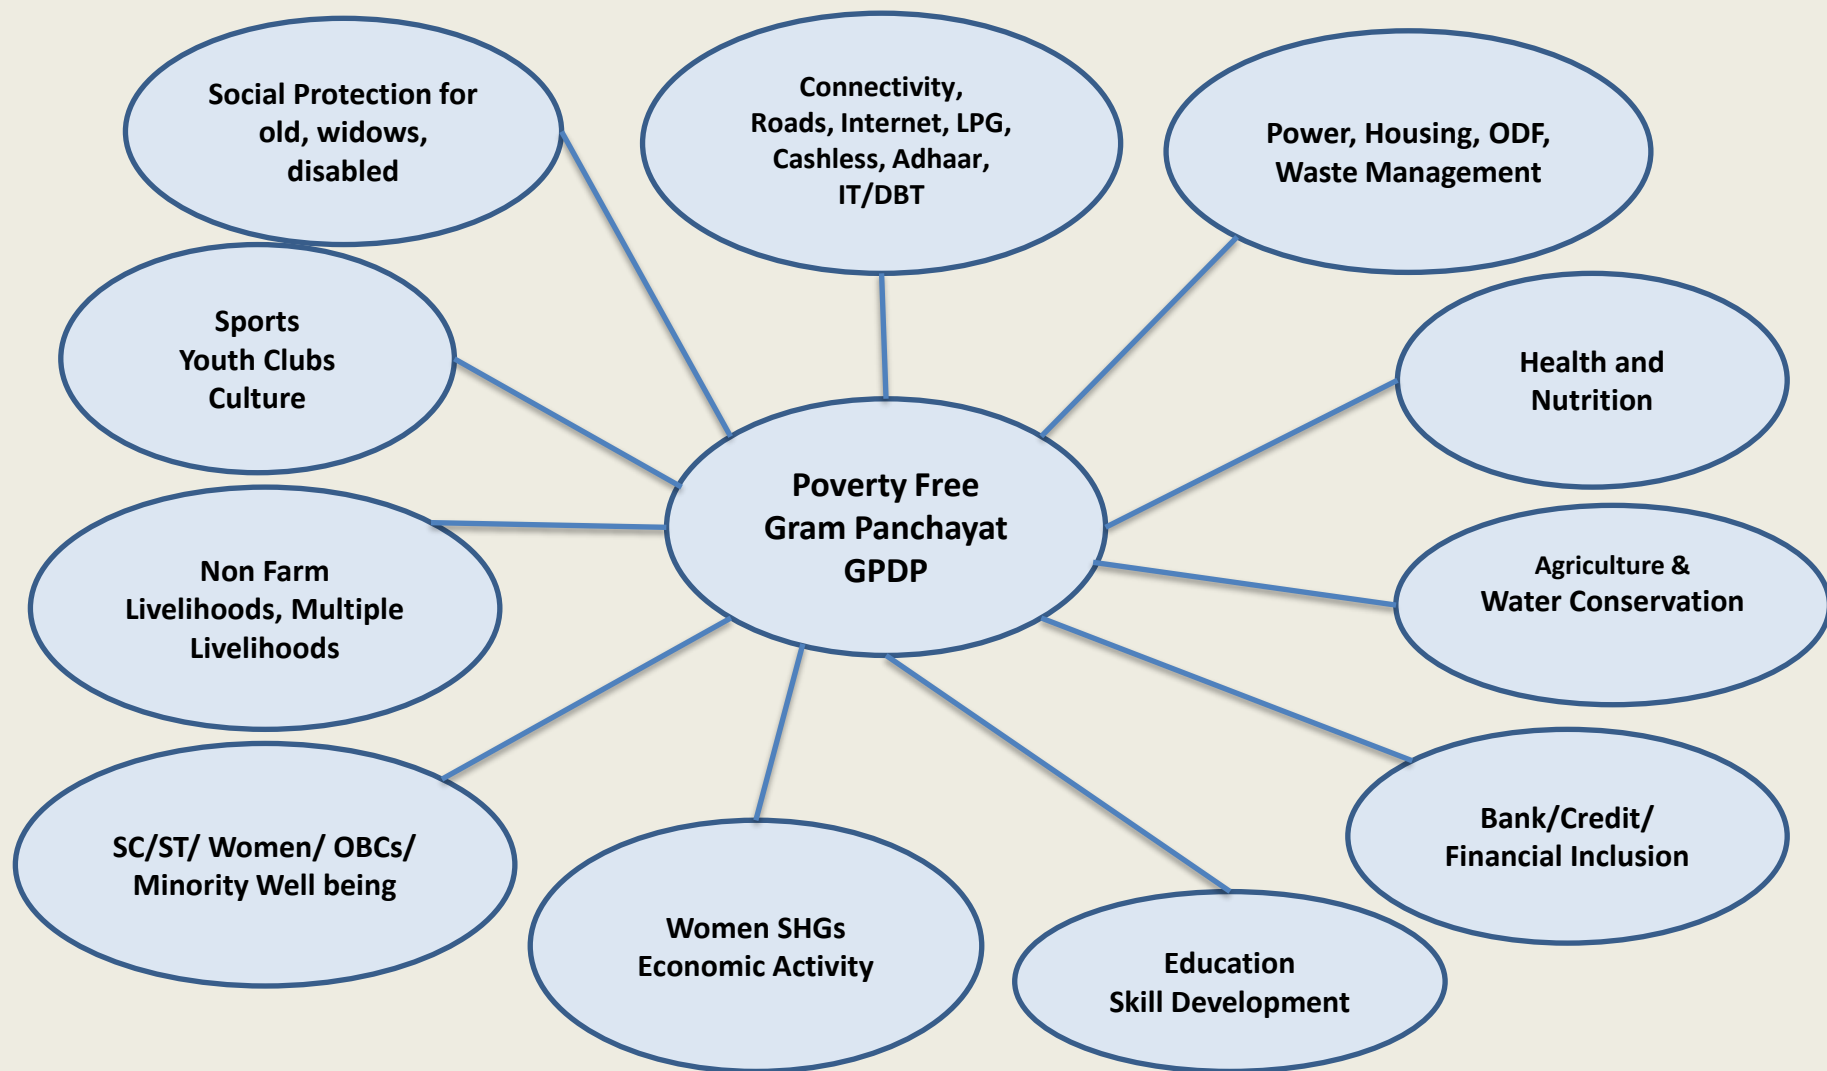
Social Protection for old, widows, disabled

Connectivity, Roads, Internet, LPG, Cashless, Adhaar, IT/DBT

Power, Housing, ODF, Waste Management

Sports
Youth Clubs
Culture

Health and Nutrition

Poverty Free
Gram Panchayat
GPDP

Non Farm Livelihoods, Multiple Livelihoods

Agriculture &
Water Conservation

SC/ST/ Women/ OBCs/ Minority Well being

Bank/Credit/
Financial Inclusion

Women SHGs
Economic Activity

Education
Skill Development